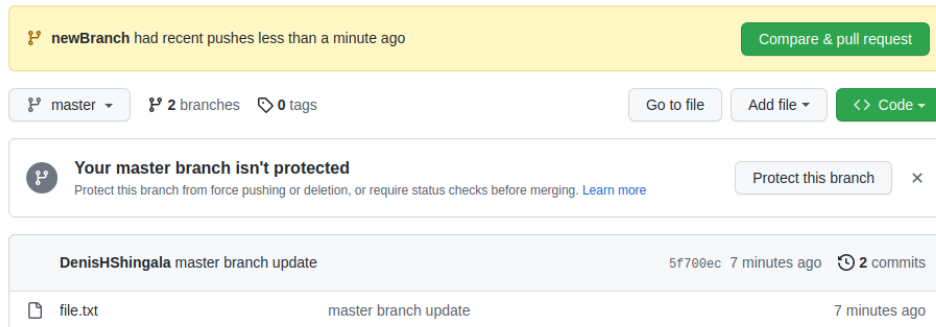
newBranch had recent pushes less than a minute ago

Compare & pull request

master

2 branches

0 tags

Go to file

Add file

Code

Your master branch isn't protected

Protect this branch from force pushing or deletion, or require status checks before merging. Learn more

Protect this branch

×

DenisHShingala master branch update

5f700ec 7 minutes ago

2 commits

file.txt

master branch update

7 minutes ago